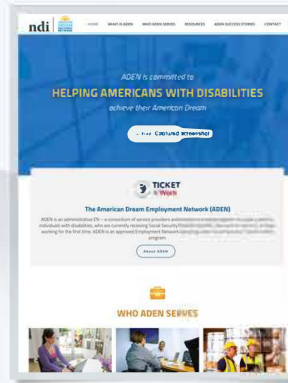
ndi

HOME WHAT IS ADEN WHO ADEN SERVES RESOURCES ADEN SUCCESS STORIES CONTACT

ADEN is committed to

HELPING AMERICANS WITH DISABILITIES

achieve their American Dream

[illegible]

TICKET to Work

The American Dream Employment Network (ADEN)

ADEN is an administrative EN – a consortium of service providers and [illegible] individuals with disabilities, who are currently receiving Social Security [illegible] working for the first time. ADEN is an approved Employment Network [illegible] program.

About ADEN

WHO ADEN SERVES